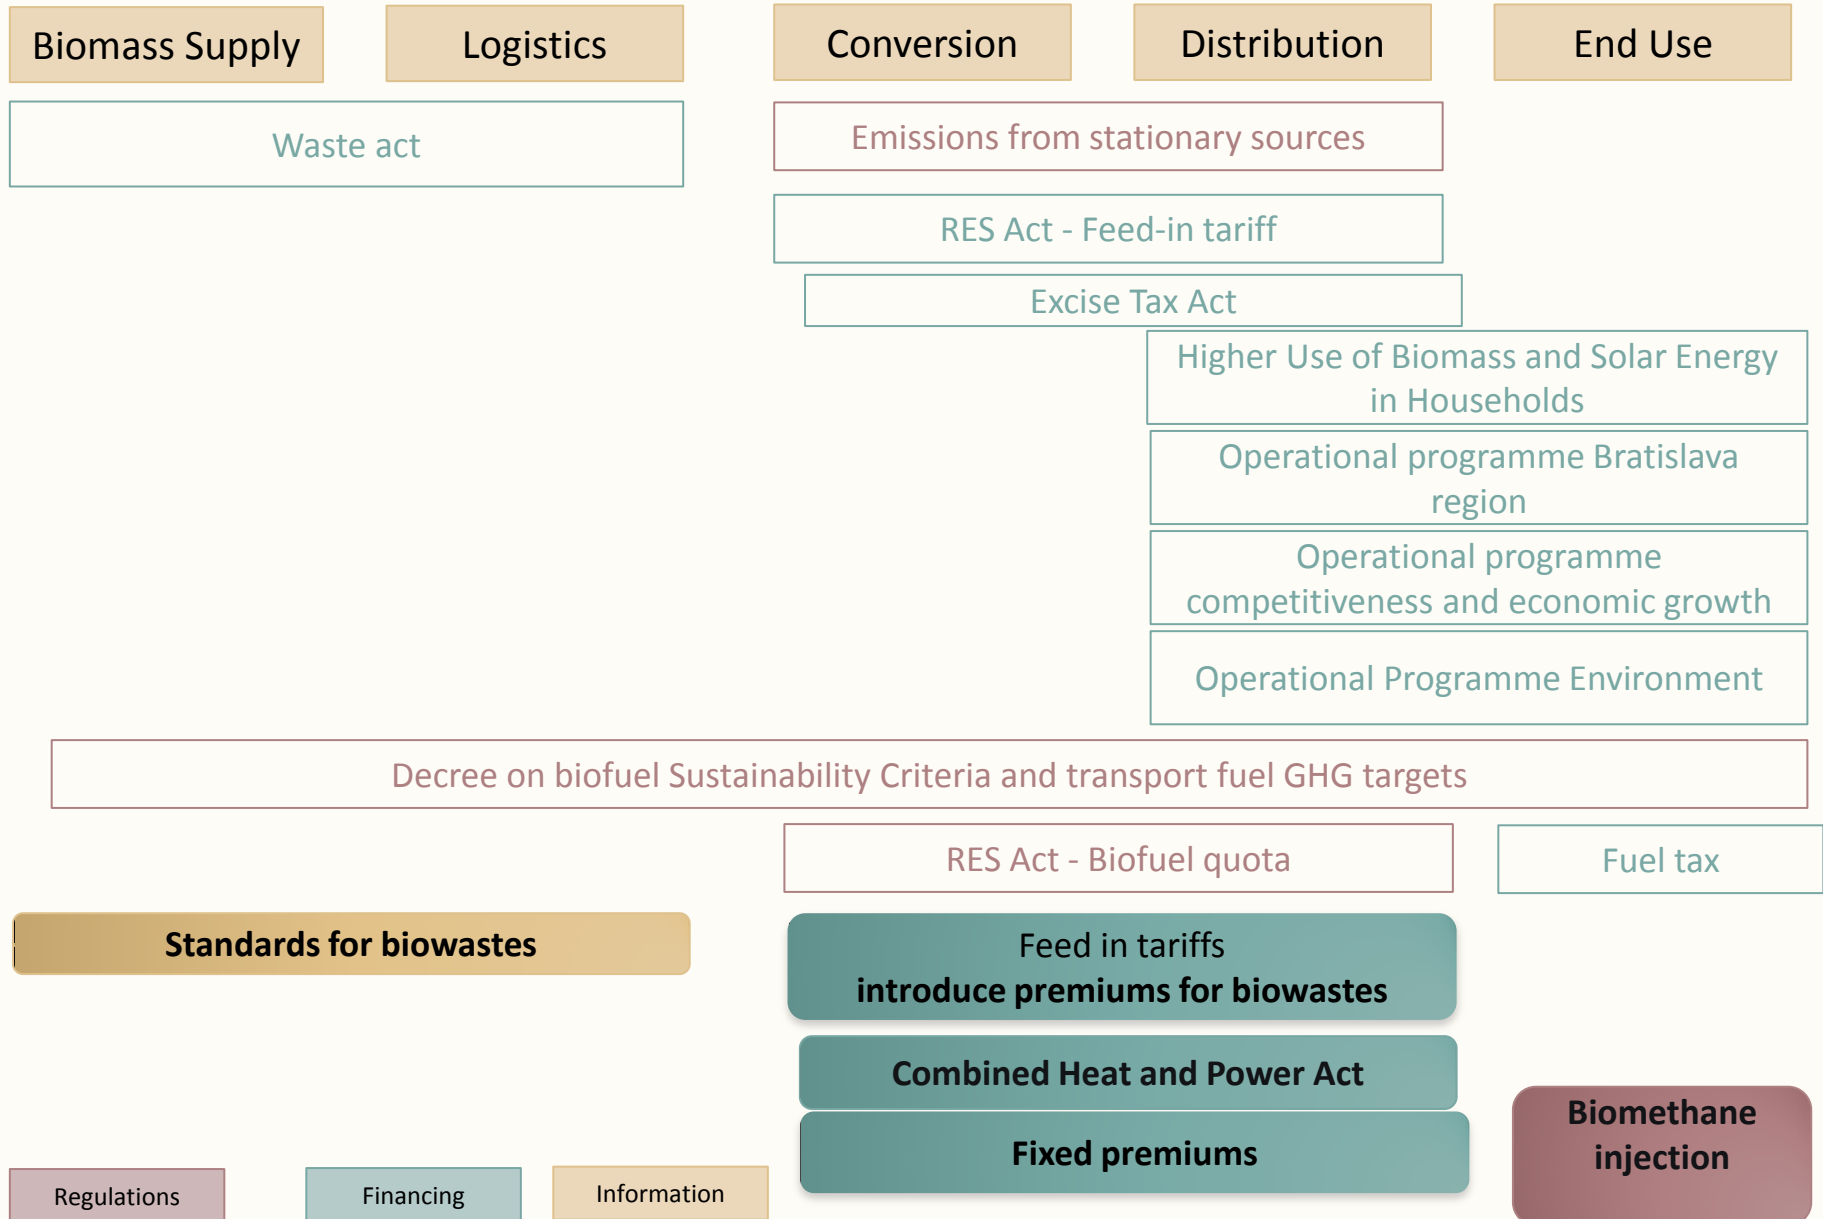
Biomass Supply

Logistics

Conversion

Distribution

End Use

Waste act

Emissions from stationary sources

RES Act - Feed-in tariff

Excise Tax Act

Higher Use of Biomass and Solar Energy in Households

Operational programme Bratislava region

Operational programme competitiveness and economic growth

Operational Programme Environment

Decree on biofuel Sustainability Criteria and transport fuel GHG targets

RES Act - Biofuel quota

Fuel tax

Standards for biowastes

Feed in tariffs
introduce premiums for biowastes

Combined Heat and Power Act

Fixed premiums

Biomethane injection

Regulations

Financing

Information